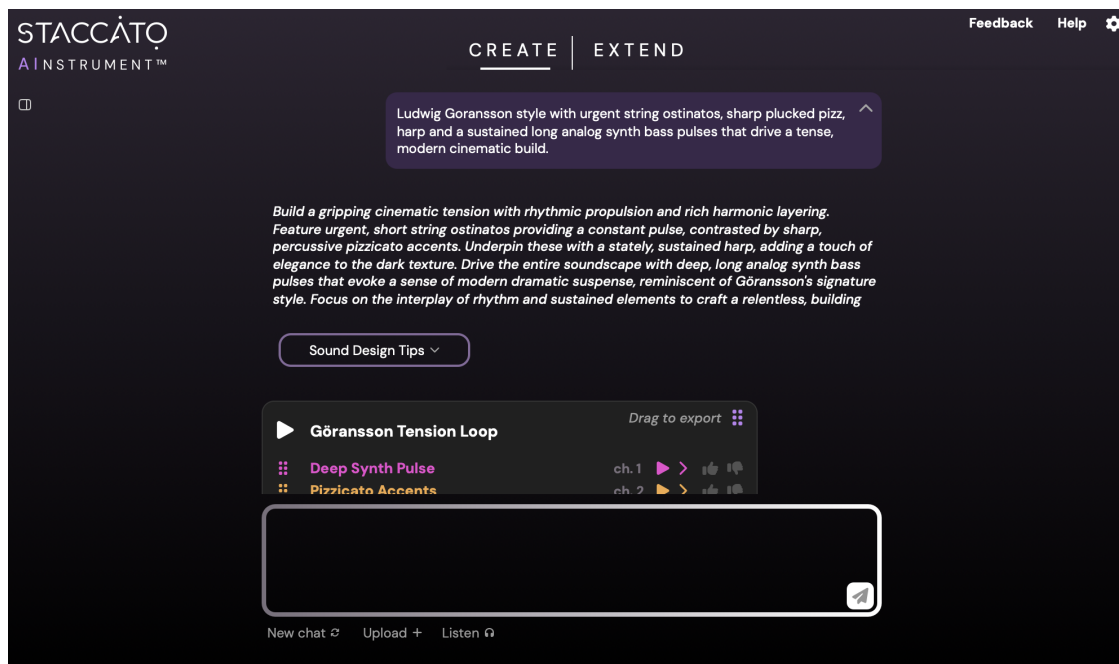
STACCATO
AINSTRUMENT™

CREATE EXTEND

Feedback Help

Ludwig Goransson style with urgent string ostinatos, sharp plucked pizz, harp and a sustained long analog synth bass pulses that drive a tense, modern cinematic build.

Build a gripping cinematic tension with rhythmic propulsion and rich harmonic layering. Feature urgent, short string ostinatos providing a constant pulse, contrasted by sharp, percussive pizzicato accents. Underpin these with a stately, sustained harp, adding a touch of elegance to the dark texture. Drive the entire soundscape with deep, long analog synth bass pulses that evoke a sense of modern dramatic suspense, reminiscent of Göransson's signature style. Focus on the interplay of rhythm and sustained elements to craft a relentless, building

Sound Design Tips

Drag to export

Göransson Tension Loop

Deep Synth Pulse ch. 1

Pizzicato Accents ch. 2

New chat Upload + Listen